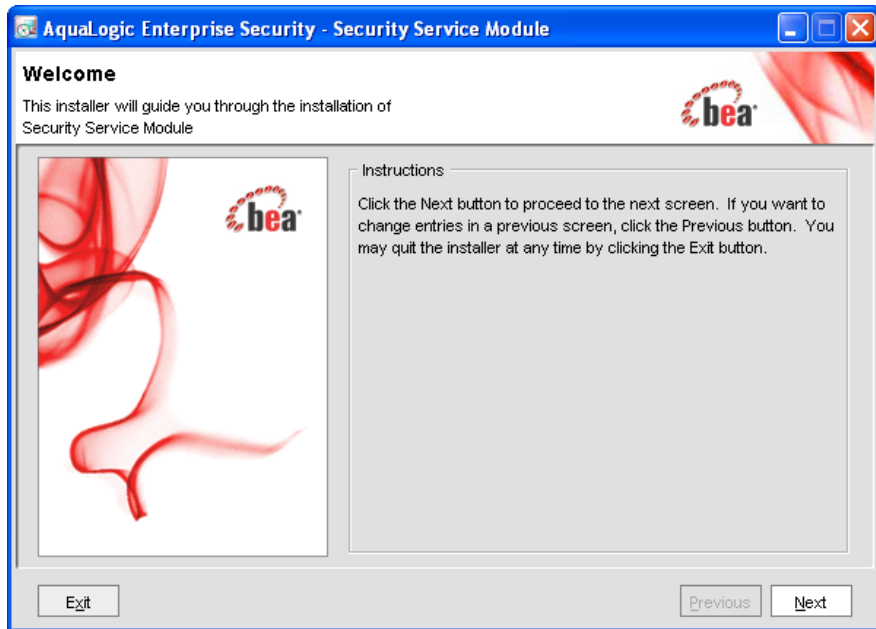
AquaLogic Enterprise Security - Security Service Module

Welcome

This installer will guide you through the installation of Security Service Module

bea

bea

Instructions

Click the Next button to proceed to the next screen. If you want to change entries in a previous screen, click the Previous button. You may quit the installer at any time by clicking the Exit button.

Exit

Previous

Next